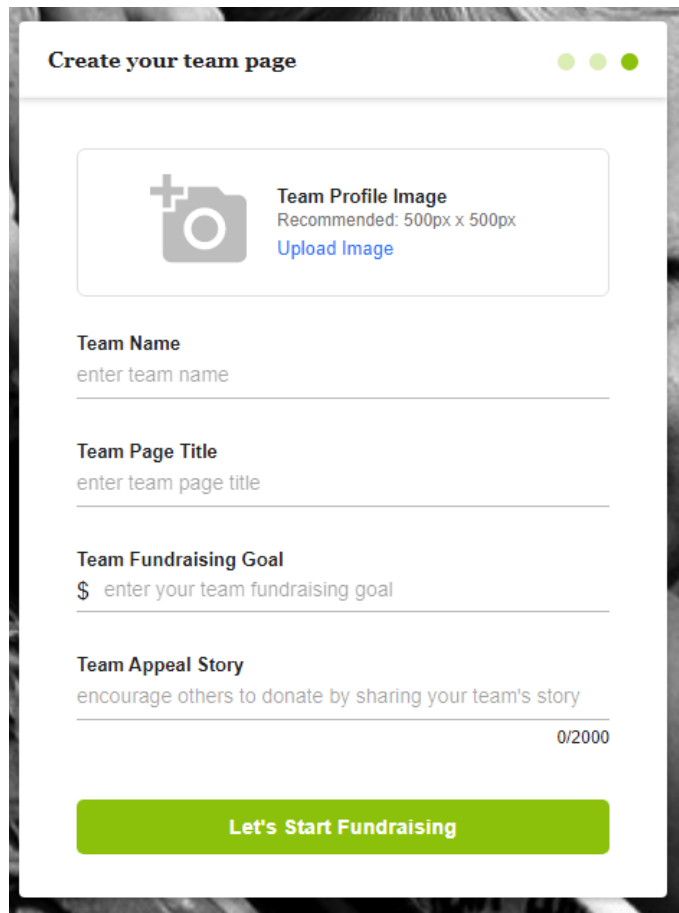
Create your team page

Team Profile Image
Recommended: 500px x 500px
Upload Image

Team Name
enter team name

Team Page Title
enter team page title

Team Fundraising Goal
$ enter your team fundraising goal

Team Appeal Story
encourage others to donate by sharing your team's story
0/2000

Let's Start Fundraising